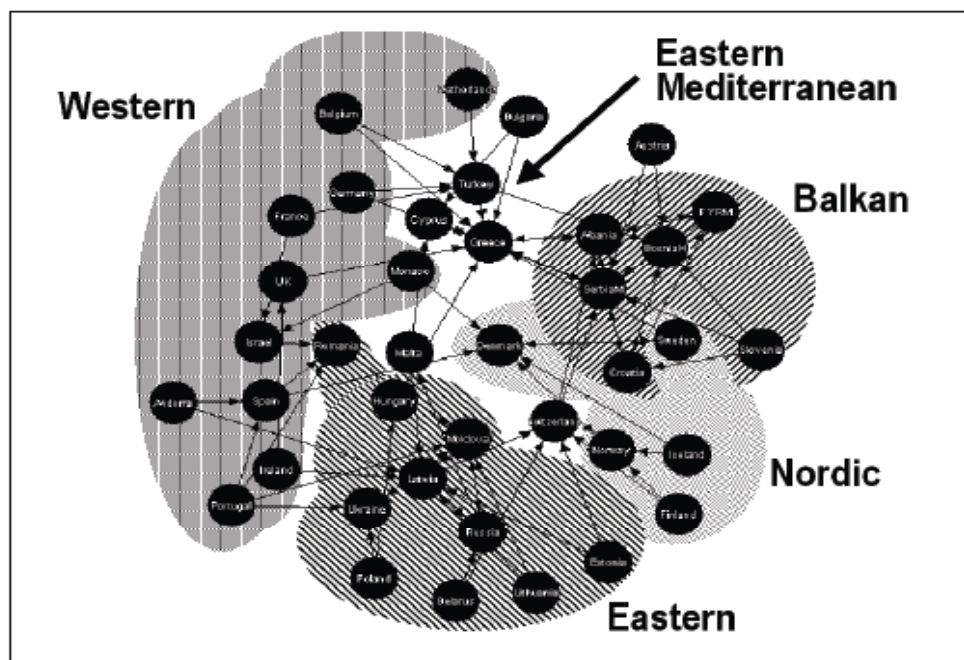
Eastern Mediterranean

Western

Balkan

Nordic

Eastern

Netherlands
Belgium
Bulgaria
Austria
Turkey
Germany
France
Cyprus
Greece
Albania
FYRM
BosniaH
UK
Monaco
SerbiaM
Israel
Romania
Malta
Denmark
Sweden
Slovenia
Croatia
Andorra
Spain
Hungary
Moldova
Switzerland
Norway
Iceland
Ireland
Latvia
Portugal
Ukraine
Russia
Finland
Estonia
Poland
Belarus
Lithuania